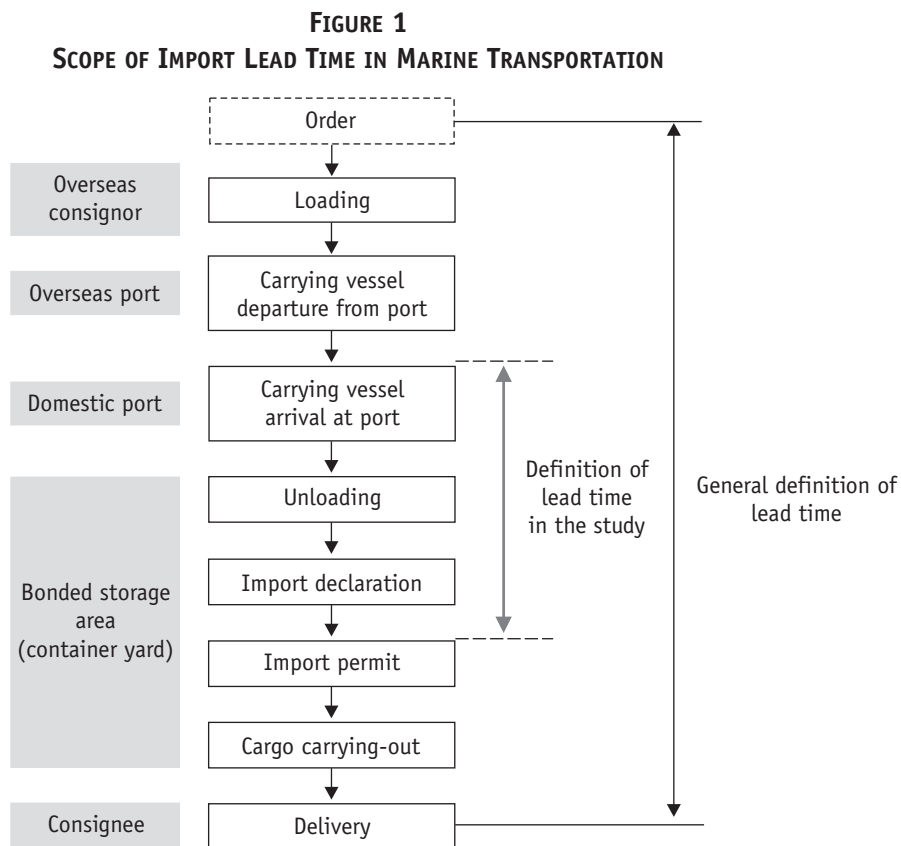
FIGURE 1
SCOPE OF IMPORT LEAD TIME IN MARINE TRANSPORTATION

Order

Overseas consignor

Loading

Overseas port

Carrying vessel departure from port

Domestic port

Carrying vessel arrival at port

Unloading

Definition of lead time in the study

General definition of lead time

Bonded storage area (container yard)

Import declaration

Import permit

Cargo carrying-out

Consignee

Delivery